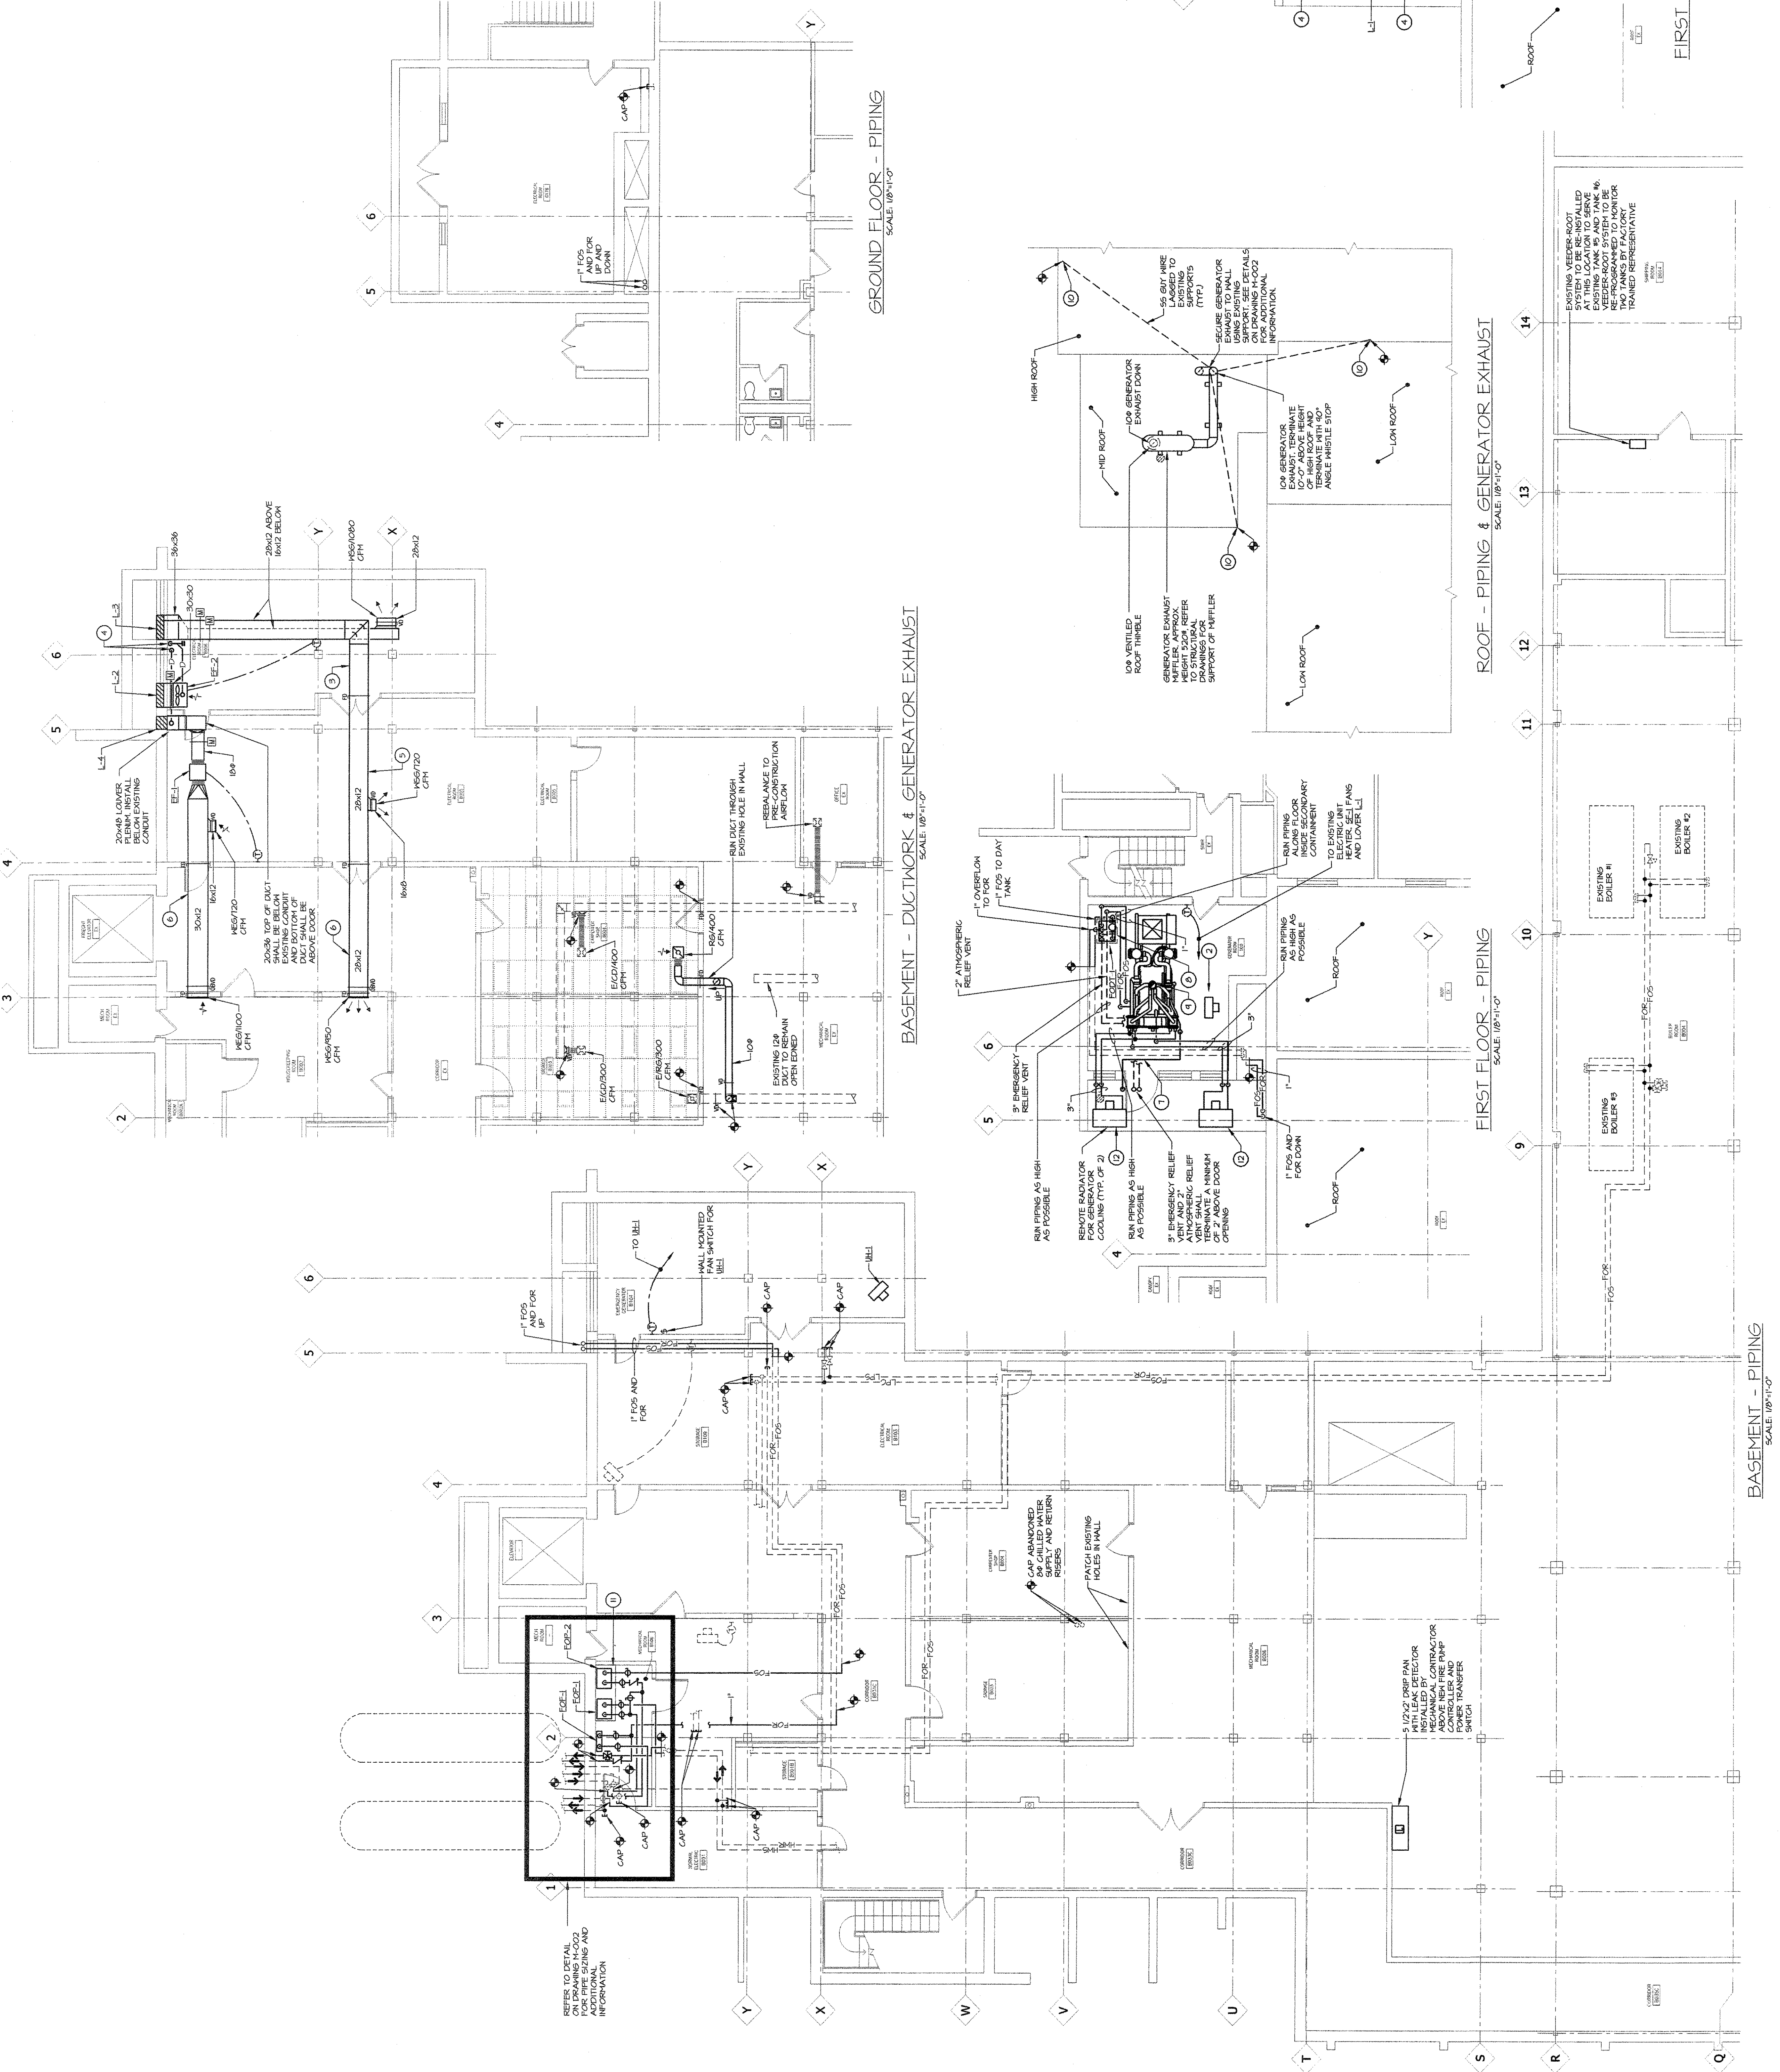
GROUND FLOOR - PIPING
SCALE: 1/8"=1'-0"

1" FOS AND FOR UP AND DOWN

CAP

Y

6

5

4

BASEMENT - DUCTWORK & GENERATOR EXHAUST
SCALE: 1/8"=1'-0"

36x36
28x12 ABOVE 16x12 BELOW
30x30
L-3
L-2
EF-2
L-4
20x48 LOUVER PLENUM. INSTALL BELOW EXISTING CONDUIT
EF-1
16x12
16x8
30x12
WEG/120
20x36 TOP OF DUCT SHALL BE BELOW EXISTING CONDUIT AND BOTTOM OF DUCT SHALL BE ABOVE DOOR
WEG/1100 CFM
WEG/850 CFM
WEG/1080 CFM
28x12
WSG/120 CFM
28x12
RUN DUCT THROUGH EXISTING HOLE IN WALL
REBALANCE TO PRE-CONSTRUCTION AIRFLOW
RG/400 CFM
ESD/400 CFM
ESD/300 CFM
ERG/300 CFM
10Ø
EXISTING 12Ø DUCT TO REMAIN OPEN ENDED

ROOF - PIPING & GENERATOR EXHAUST
SCALE: 1/8"=1'-0"

HIGH ROOF
MID ROOF
LOW ROOF
10Ø GENERATOR EXHAUST DOWN
SS GUY WIRE LAGGED TO EXISTING SUPPORTS (TYP.)
SECURE GENERATOR EXHAUST TO WALL USING EXISTING SUPPORT. SEE DETAILS ON DRAWING M-002 FOR ADDITIONAL INFORMATION.
10Ø GENERATOR EXHAUST. TERMINATE 10'-0" ABOVE HEIGHT OF HIGH ROOF AND TERMINATE WITH 90° ANGLE WHISTLE STOP
10Ø VENTILED ROOF THIMBLE
GENERATOR EXHAUST MUFFLER. APPROX. WEIGHT 520#. REFER TO STRUCTURAL DRAWINGS FOR SUPPORT OF MUFFLER

EXISTING VEEDER-ROOT SYSTEM TO BE RE-INSTALLED AT THIS LOCATION TO SERVE EXISTING TANK #1 AND TANK #2. VEEDER-ROOT SYSTEM TO BE RE-PROGRAMMED TO MONITOR TWO TANKS BY FACTORY TRAINED REPRESENTATIVE

FIRST FLOOR - PIPING
SCALE: 1/8"=1'-0"

1" OVERFLOW TO FOR
1" FOS TO DAY TANK
2" ATMOSPHERIC RELIEF VENT
RUN PIPING ALONG FLOOR INSIDE SECONDARY CONTAINMENT
TO EXISTING ELECTRIC UNIT HEATER, SF-1 FANS AND LOUVER L-1
RUN PIPING AS HIGH AS POSSIBLE
3" EMERGENCY RELIEF VENT
RUN PIPING AS HIGH AS POSSIBLE
REMOTE RADIATOR FOR GENERATOR COOLING (TYP. OF 2)
RUN PIPING AS HIGH AS POSSIBLE
3" EMERGENCY RELIEF VENT AND 2" ATMOSPHERIC RELIEF VENT SHALL TERMINATE A MINIMUM OF 2' ABOVE DOOR OPENING
1" FOS AND FOR DOWN
ROOF
EXISTING BOILER #1
EXISTING BOILER #2
EXISTING BOILER #3

BASEMENT - PIPING
SCALE: 1/8"=1'-0"

TO UH-1
WALL MOUNTED FAN SWITCH FOR UH-1
UH-1
1" FOS AND FOR UP
1" FOS AND FOR
CAP
FOS
FOR
FOP-2
FOP-1
CAP ABANDONED 8Ø CHILLED WATER SUPPLY AND RETURN RISERS
PATCH EXISTING HOLES IN WALL
5 1/2'x2' DRIP PAN WITH LEAK DETECTOR INSTALLED BY MECHANICAL CONTRACTOR ABOVE NEW FIRE PUMP CONTROLLER AND POWER TRANSFER SWITCH
REFER TO DETAIL ON DRAWING M-002 FOR PIPE SIZING AND ADDITIONAL INFORMATION

FIRST

Y X W V U T S R Q
1 2 3 4 5 6 9 10 11 12 13 14